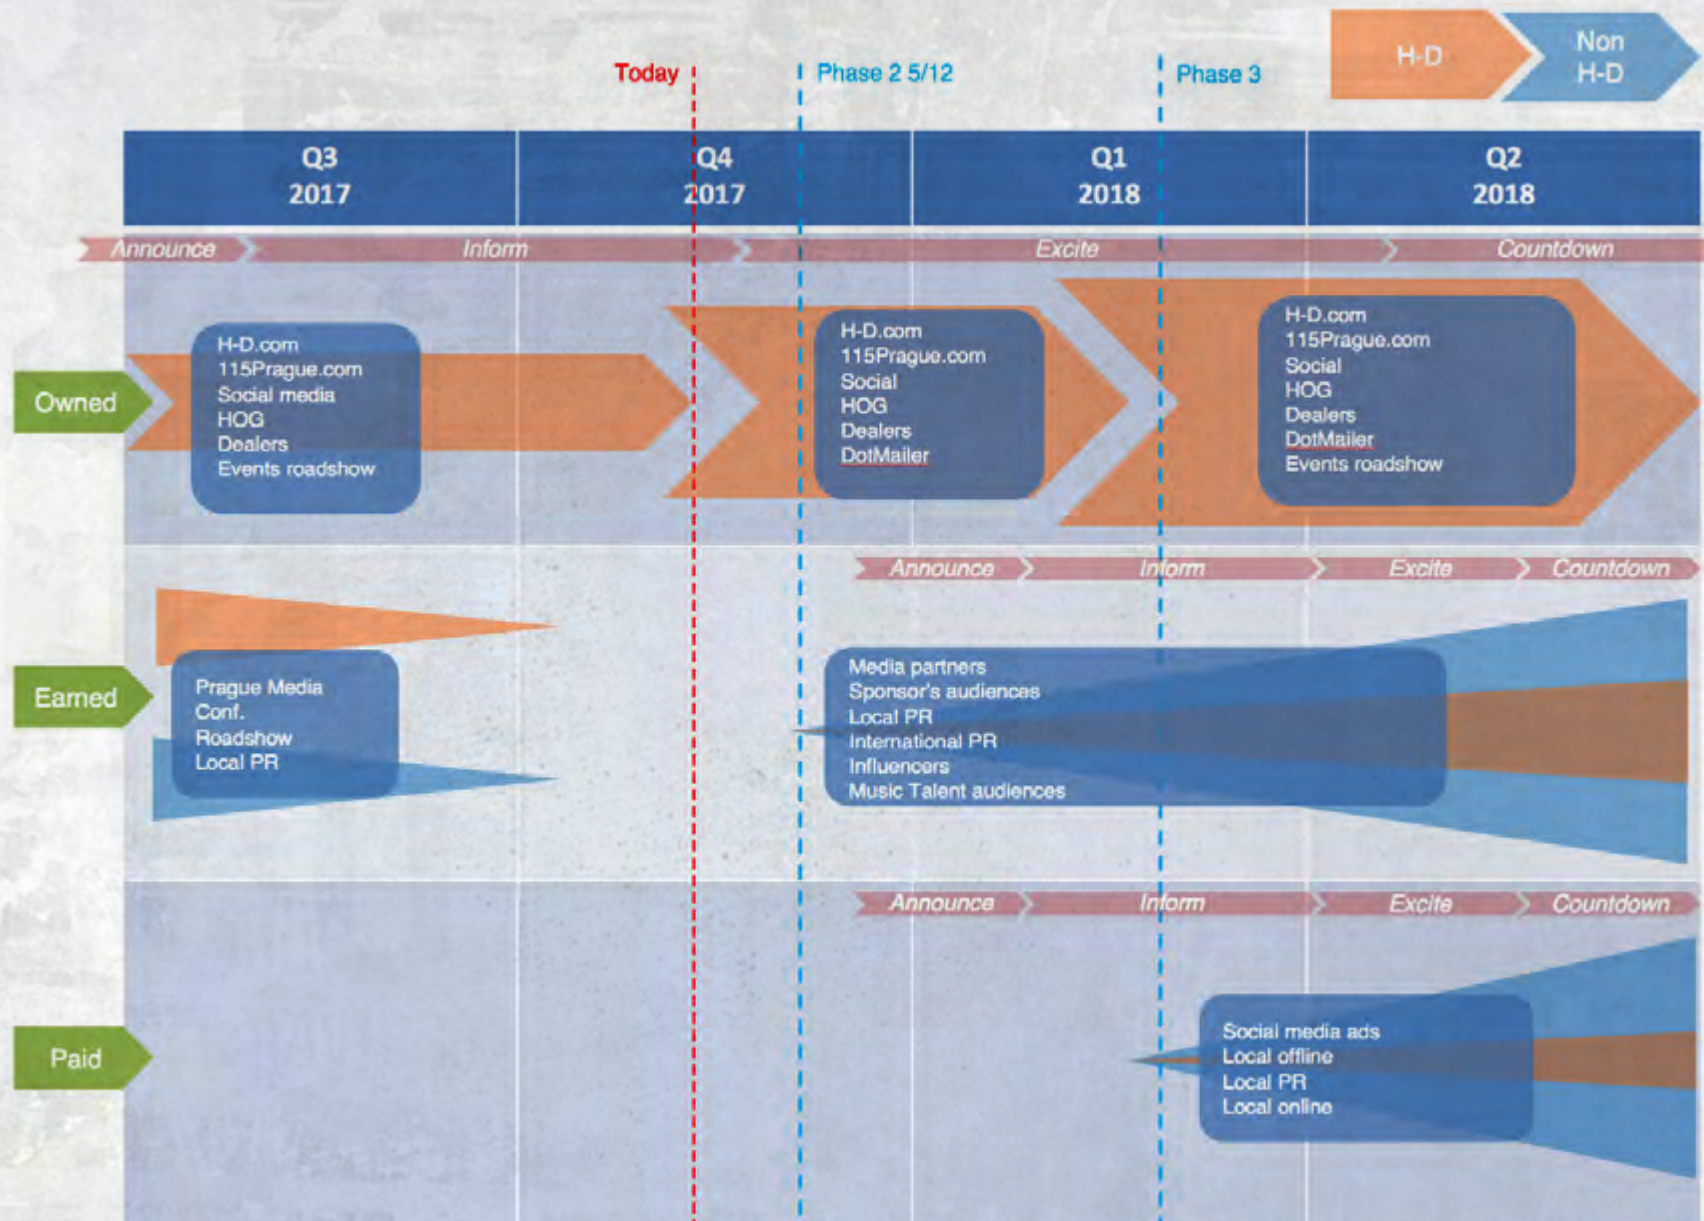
Today

Phase 2 5/12

Phase 3

H-D

Non H-D

| Q3 2017 | Q4 2017 | Q1 2018 | Q2 2018 |
|---|---|---|---|

Announce Inform Excite Countdown

Owned

H-D.com
115Prague.com
Social media
HOG
Dealers
Events roadshow

H-D.com
115Prague.com
Social
HOG
Dealers
DotMailer

H-D.com
115Prague.com
Social
HOG
Dealers
DotMailer
Events roadshow

Announce Inform Excite Countdown

Earned

Prague Media Conf.
Roadshow
Local PR

Media partners
Sponsor's audiences
Local PR
International PR
Influencers
Music Talent audiences

Announce Inform Excite Countdown

Paid

Social media ads
Local offline
Local PR
Local online